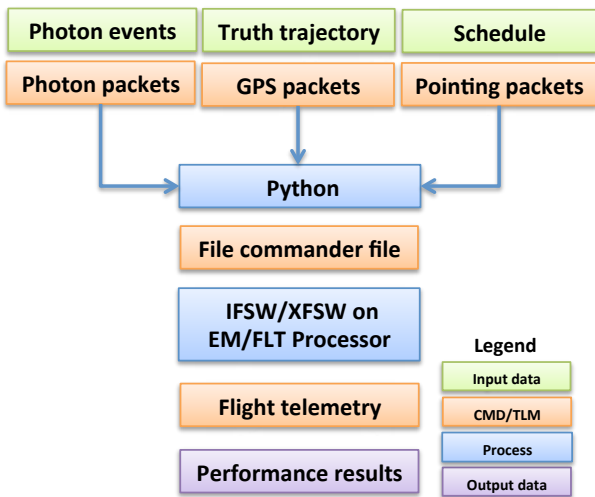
Photon events

Truth trajectory

Schedule

Photon packets

GPS packets

Pointing packets

Python

File commander file

IFSW/XFSW on EM/FLT Processor

Flight telemetry

Performance results

Legend

Input data

CMD/TLM

Process

Output data